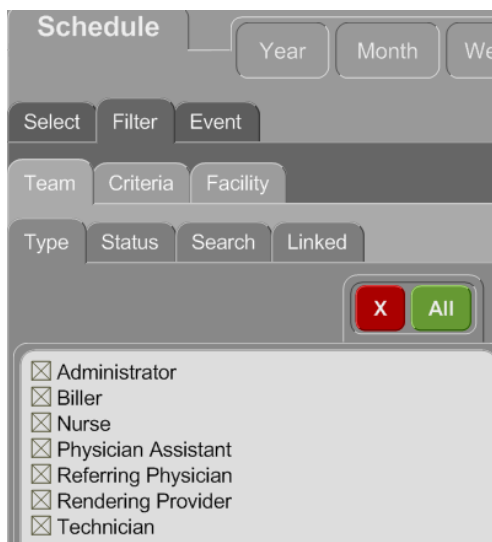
Schedule

Year Month We

Select Filter Event

Team Criteria Facility

Type Status Search Linked

X All

☒ Administrator
☒ Biller
☒ Nurse
☒ Physician Assistant
☒ Referring Physician
☒ Rendering Provider
☒ Technician